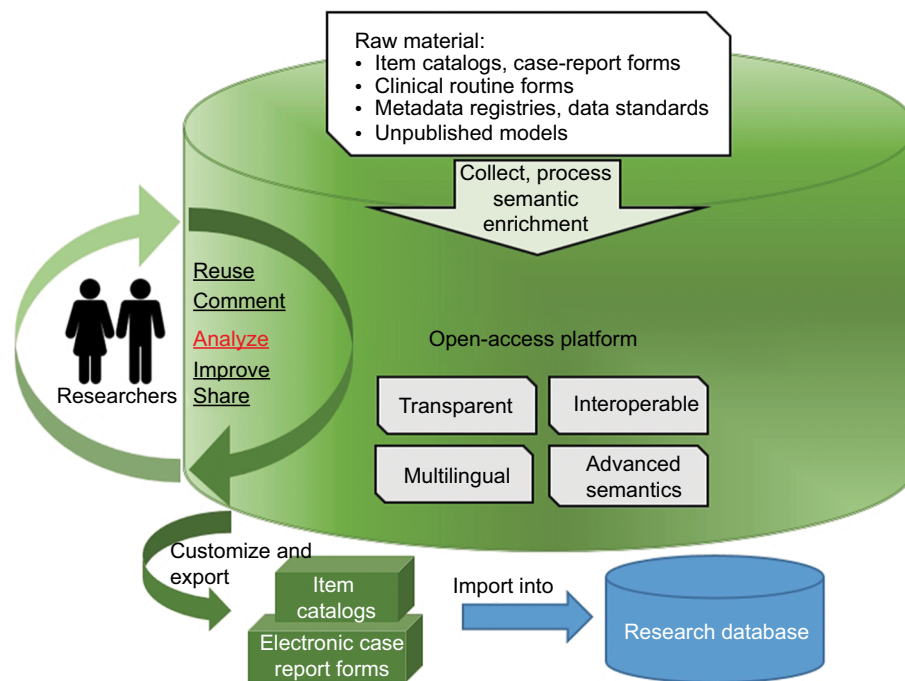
Raw material:
• Item catalogs, case-report forms
• Clinical routine forms
• Metadata registries, data standards
• Unpublished models

Collect, process semantic enrichment

Reuse
Comment
Analyze
Improve
Share

Researchers

Open-access platform

Transparent
Interoperable
Multilingual
Advanced semantics

Customize and export

Item catalogs
Electronic case report forms

Import into

Research database